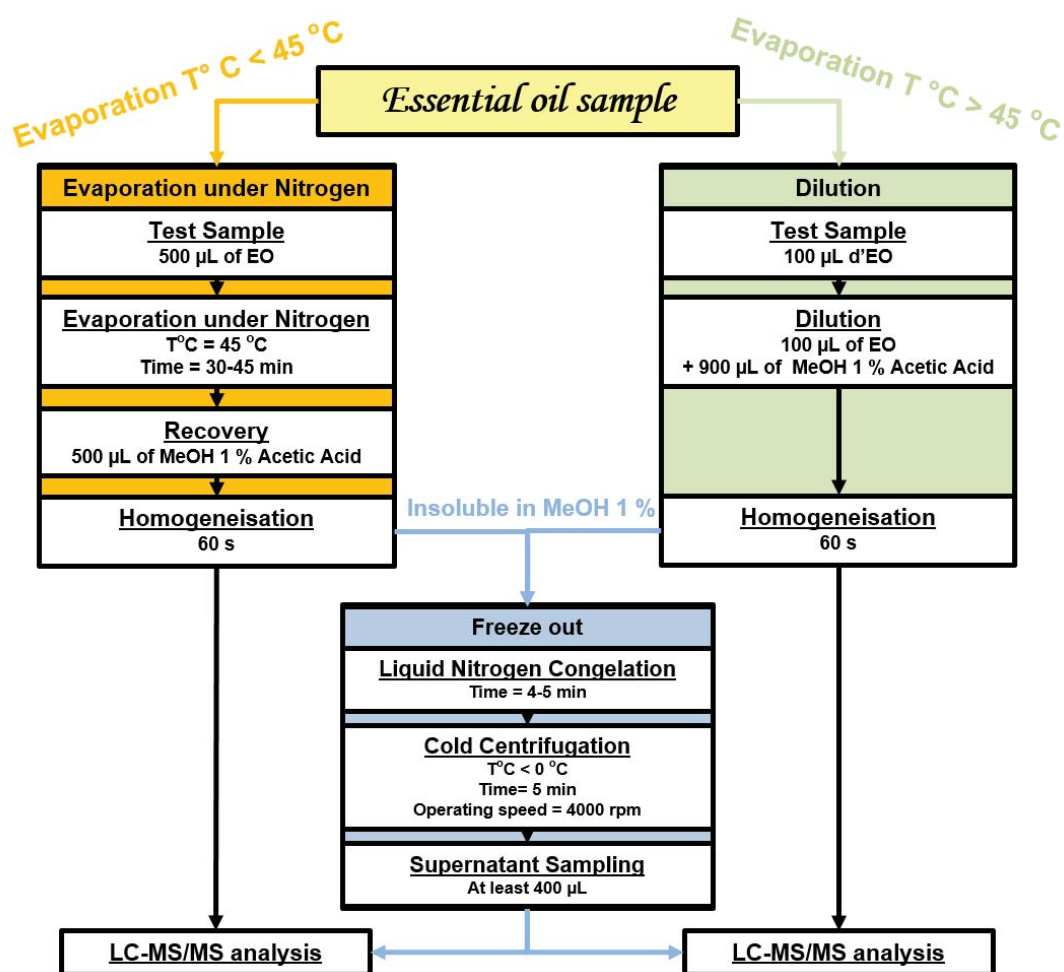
Evaporation T° C < 45 °C

Essential oil sample

Evaporation T °C > 45 °C

Evaporation under Nitrogen

Test Sample
500 µL of EO

Evaporation under Nitrogen
T°C = 45 °C
Time = 30-45 min

Recovery
500 µL of MeOH 1 % Acetic Acid

Homogeneisation
60 s

Dilution

Test Sample
100 µL d'EO

Dilution
100 µL of EO
+ 900 µL of MeOH 1 % Acetic Acid

Homogeneisation
60 s

Insoluble in MeOH 1 %

Freeze out

Liquid Nitrogen Congelation
Time = 4-5 min

Cold Centrifugation
T°C < 0 °C
Time= 5 min
Operating speed = 4000 rpm

Supernatant Sampling
At least 400 µL

LC-MS/MS analysis

LC-MS/MS analysis